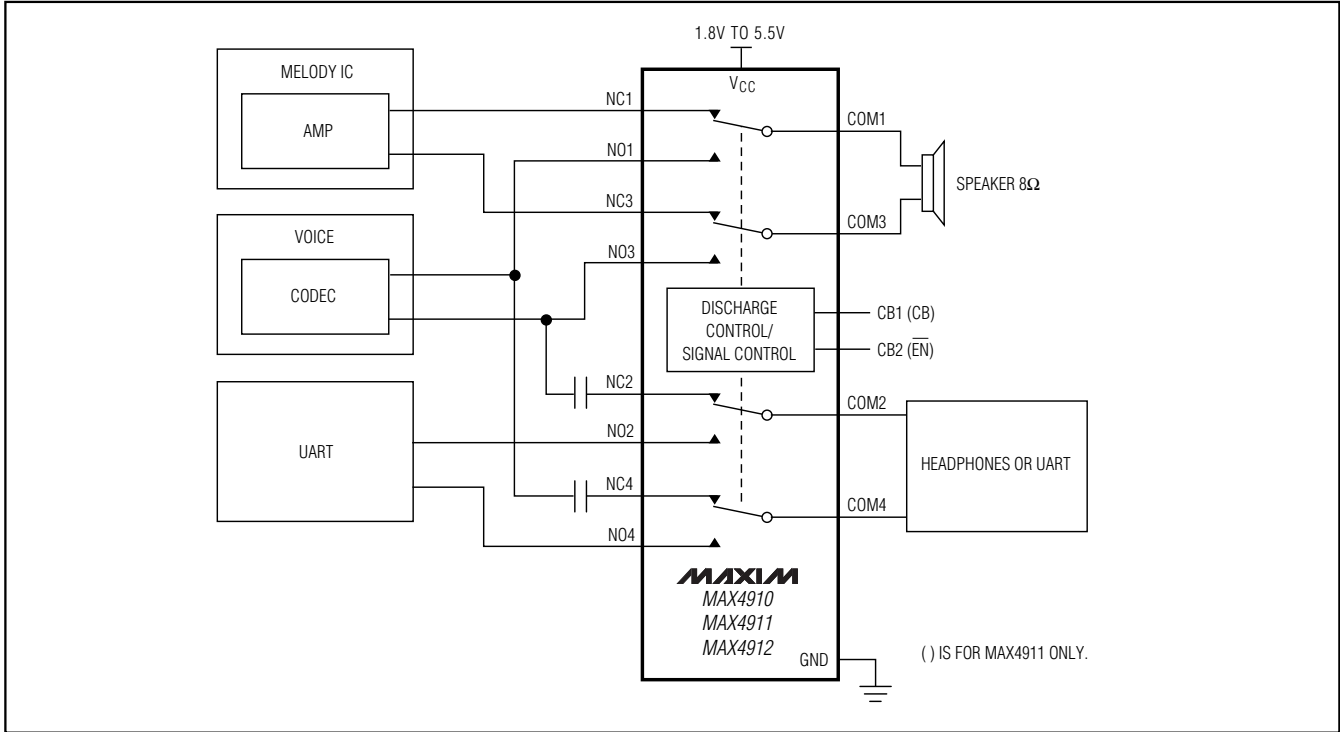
1.8V TO 5.5V

$V_{CC}$

MELODY IC

AMP

VOICE

CODEC

UART

NC1

NO1

NC3

NO3

NC2

NO2

NC4

NO4

COM1

COM3

SPEAKER 8Ω

DISCHARGE CONTROL/ SIGNAL CONTROL

CB1 (CB)

CB2 ($\overline{EN}$)

COM2

COM4

HEADPHONES OR UART

MAXIM

MAX4910
MAX4911
MAX4912

GND

( ) IS FOR MAX4911 ONLY.